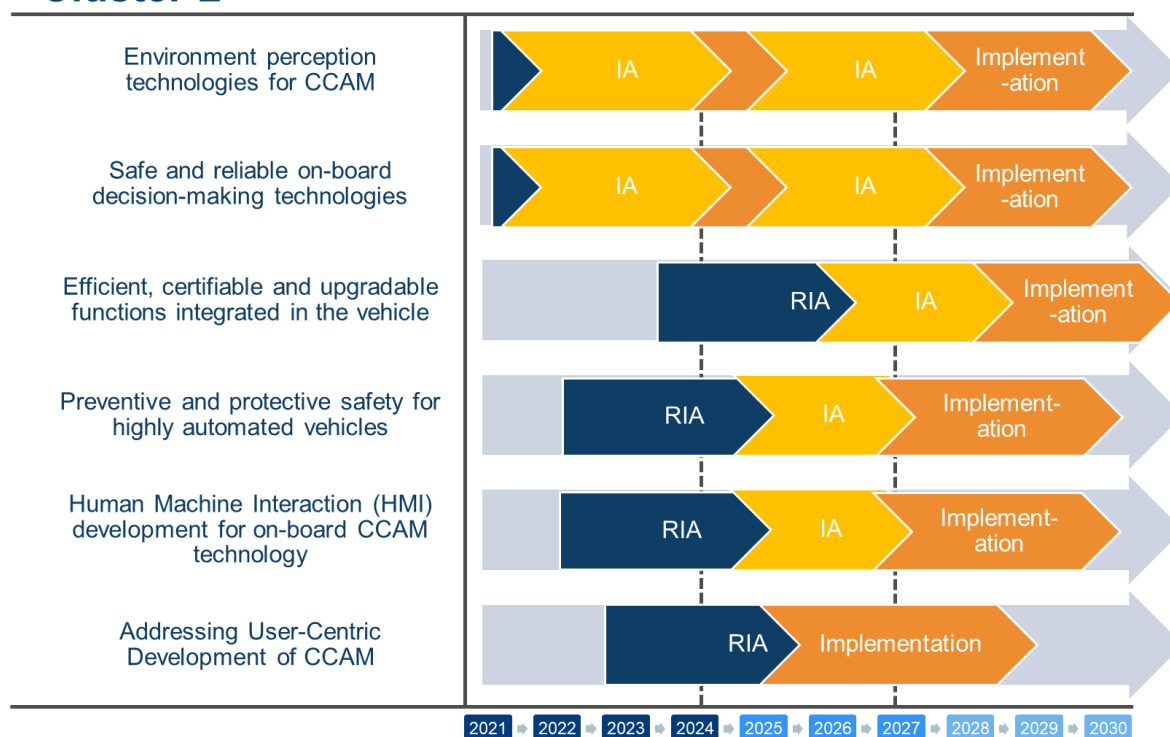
Environment perception technologies for CCAM

IA IA Implement-ation

Safe and reliable on-board decision-making technologies

IA IA Implement-ation

Efficient, certifiable and upgradable functions integrated in the vehicle

RIA IA Implement-ation

Preventive and protective safety for highly automated vehicles

RIA IA Implement-ation

Human Machine Interaction (HMI) development for on-board CCAM technology

RIA IA Implement-ation

Addressing User-Centric Development of CCAM

RIA Implementation

2021 2022 2023 2024 2025 2026 2027 2028 2029 2030